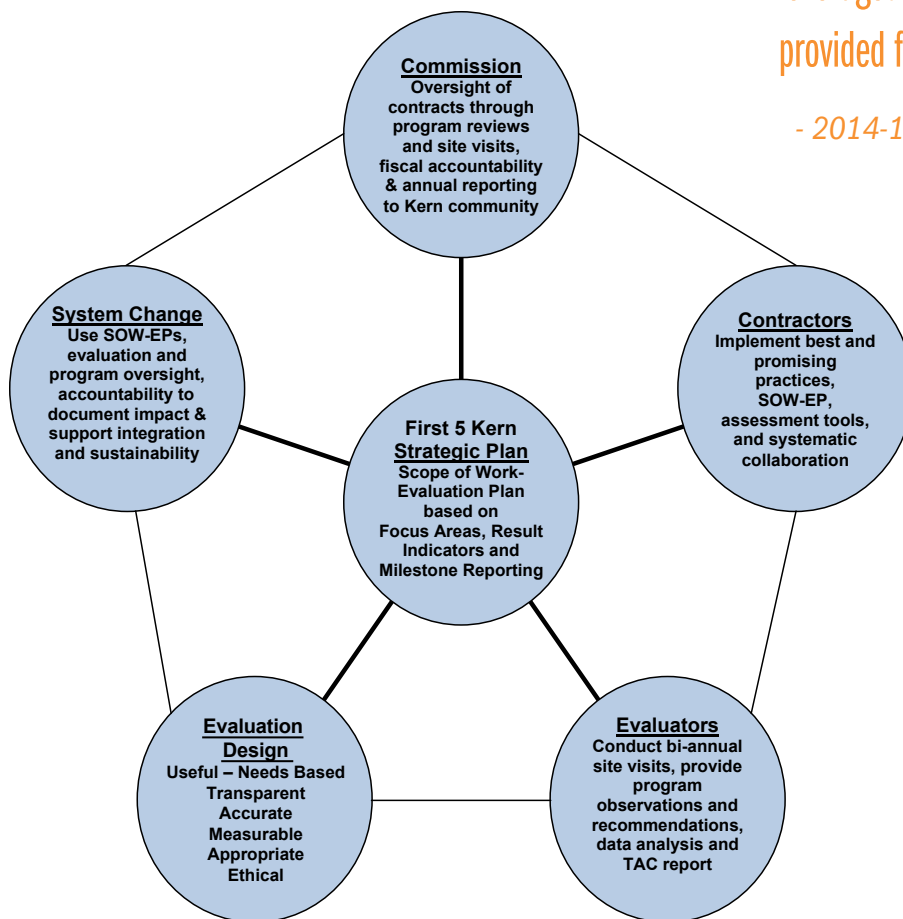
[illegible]
provided f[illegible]

- 2014-1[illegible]

Commission
Oversight of contracts through program reviews and site visits, fiscal accountability & annual reporting to Kern community

System Change
Use SOW-EPs, evaluation and program oversight, accountability to document impact & support integration and sustainability

First 5 Kern
Strategic Plan
Scope of Work-Evaluation Plan based on Focus Areas, Result Indicators and Milestone Reporting

Contractors
Implement best and promising practices, SOW-EP, assessment tools, and systematic collaboration

Evaluation Design
Useful – Needs Based
Transparent
Accurate
Measurable
Appropriate
Ethical

Evaluators
Conduct bi-annual site visits, provide program observations and recommendations, data analysis and TAC report